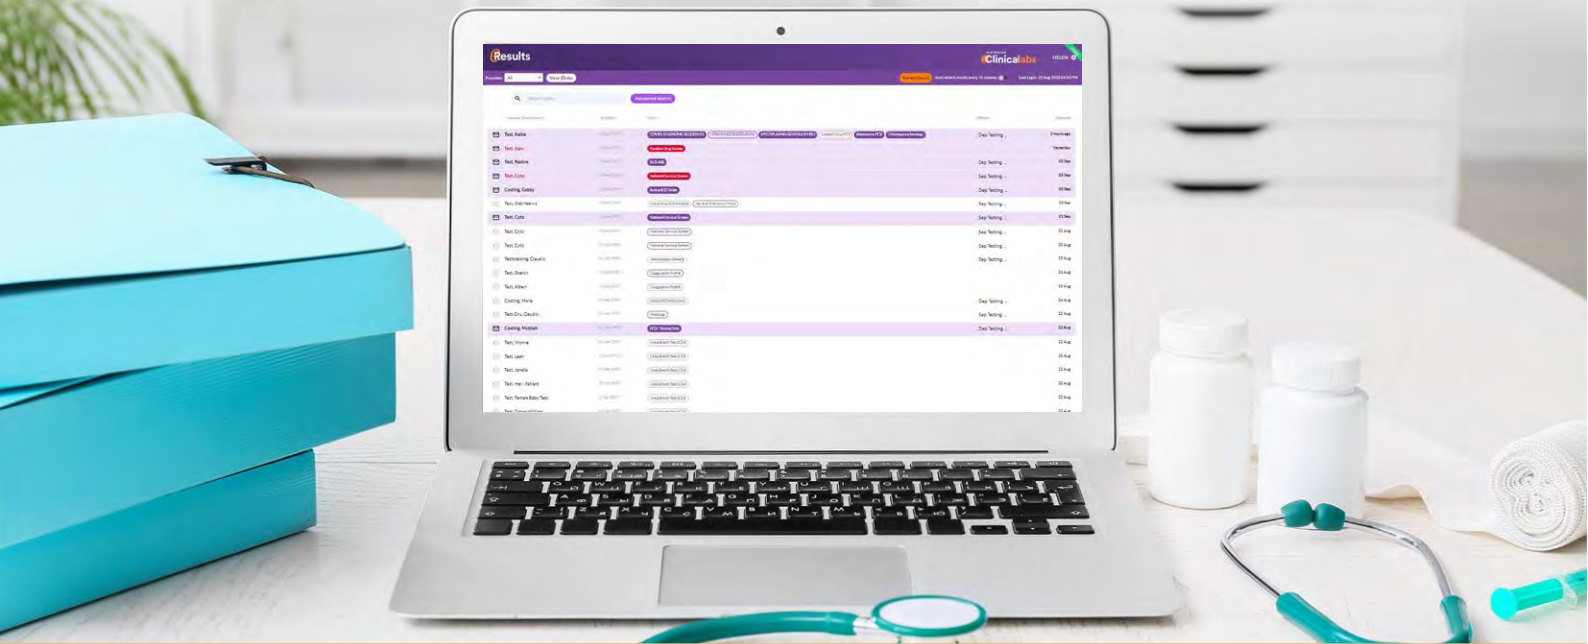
Results

Clinicallabs

Provider All New Order

Advanced Search

Test, Kellie
Test, Alex
Test, Nadine
Test, Coko
Cooling, Gabby
Test, Deb Patrick
Test, Coko
Test, Coko
Test, Coko
Testtesting, Claudia
Test, Sharon
Test, Albert
Cooling, Maria
Test-Dry, Claudia
Cooling, Mustafa
Test, Yvonne
Test, Leah
Test, Janelle
Test, Her - Patient
Test, Female Baby Test

Dep Testing ...
Dep Testing ...
Dep Testing ...
Dep Testing ...
Dep Testing ...
Dep Testing ...
Dep Testing ...
Dep Testing ...
Dep Testing ...
Dep Testing ...
Dep Testing ...
Dep Testing ...

2 hours ago
Yesterday
03 Sep
03 Sep
03 Sep
03 Sep
03 Sep
22 Aug
22 Aug
24 Aug
24 Aug
24 Aug
24 Aug
22 Aug
23 Aug
22 Aug
22 Aug
22 Aug
22 Aug
22 Aug